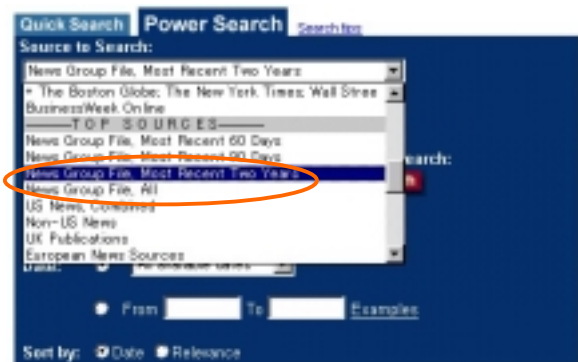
Quick Search Power Search Search tips

Source to Search:

News Group File, Most Recent Two Years

* The Boston Globe; The New York Times; Wall Stree

BusinessWeek Online

———T O P S O U R C E S———

News Group File, Most Recent 60 Days

News Group File, Most Recent 90 Days

News Group File, Most Recent Two Years

News Group File, All

US News, Combined

Non-US News

UK Publications

European News Sources

earch:

Date: All available dates

From To Examples

Sort by: Date Relevance